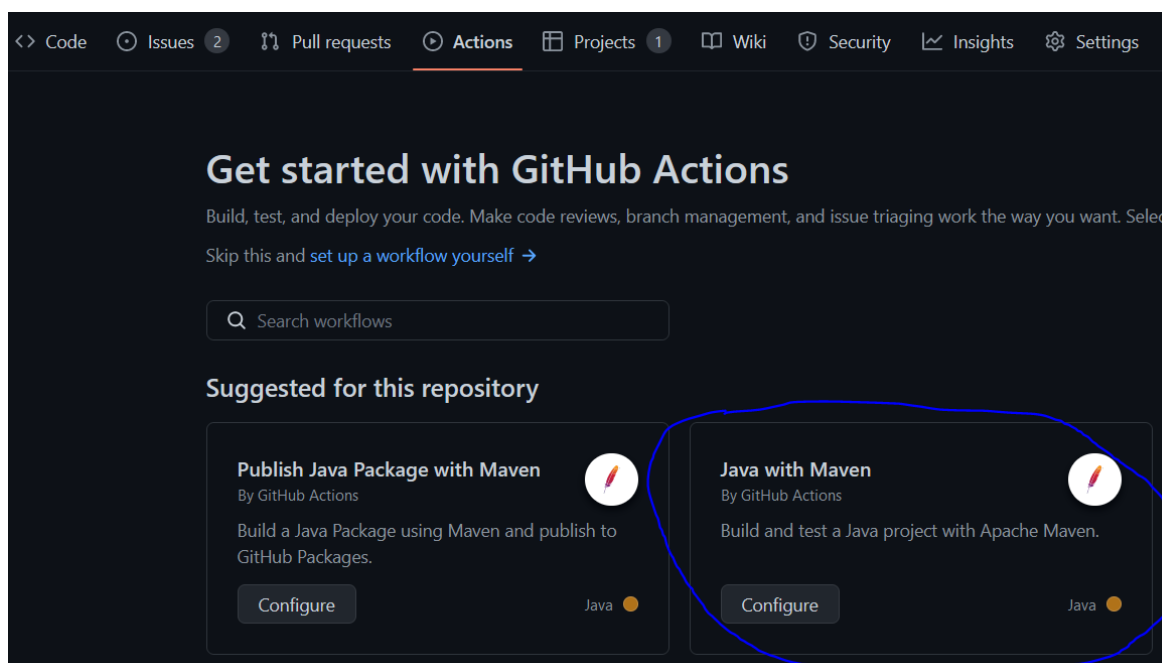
<> Code  Issues 2  Pull requests  Actions  Projects 1  Wiki  Security  Insights  Settings

Get started with GitHub Actions

Build, test, and deploy your code. Make code reviews, branch management, and issue triaging work the way you want. Selec

Skip this and set up a workflow yourself →

Search workflows

Suggested for this repository

Publish Java Package with Maven
By GitHub Actions
Build a Java Package using Maven and publish to GitHub Packages.
Configure
Java

Java with Maven
By GitHub Actions
Build and test a Java project with Apache Maven.
Configure
Java